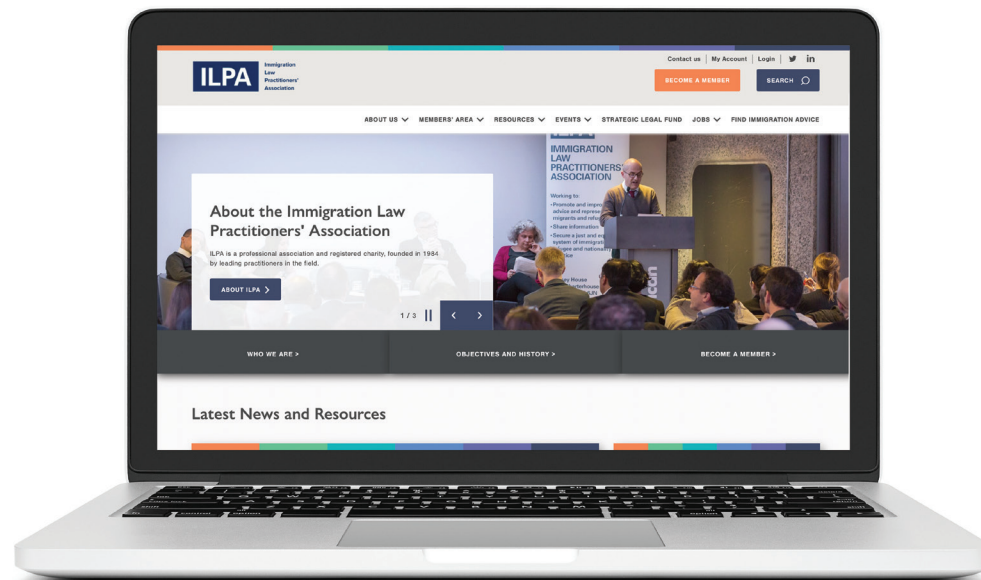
ILPA Immigration Law Practitioners' Association

Contact us | My Account | Login

BECOME A MEMBER

SEARCH

ABOUT US ABOUT US MEMBERS' AREA RESOURCES EVENTS STRATEGIC LEGAL FUND JOBS FIND IMMIGRATION ADVICE

About the Immigration Law Practitioners' Association

ILPA is a professional association and registered charity, founded in 1984 by leading practitioners in the field.

ABOUT ILPA >

1 / 3

IMMIGRATION LAW PRACTITIONERS' ASSOCIATION

Working to
• Promote and improve advice and represe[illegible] migrants and refu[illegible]
• Share information
• Secure a just and e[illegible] system of immigrati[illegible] refugees and nationali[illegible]

WHO WE ARE >

OBJECTIVES AND HISTORY >

BECOME A MEMBER >

Latest News and Resources